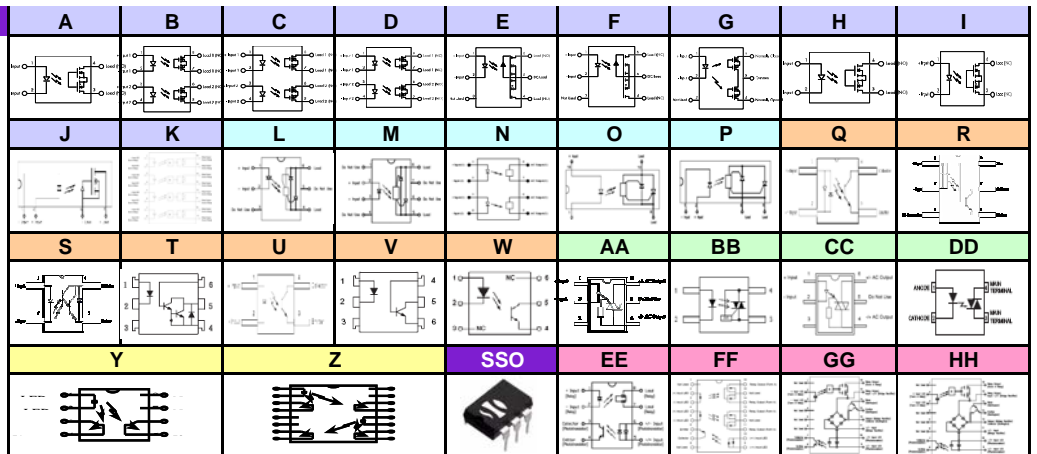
| A | B | C | D | E | F | G | H | I |
|---|---|---|---|---|---|---|---|---|
| J | K | L | M | N | O | P | Q | R |
| S | T | U | V | W | AA | BB | CC | DD |
| Y | | Z | | SSO | EE | FF | GG | HH |

1 2 3 4 5 6

NC

ANODE

CATHODE

MAIN TERMINAL

MAIN TERMINAL